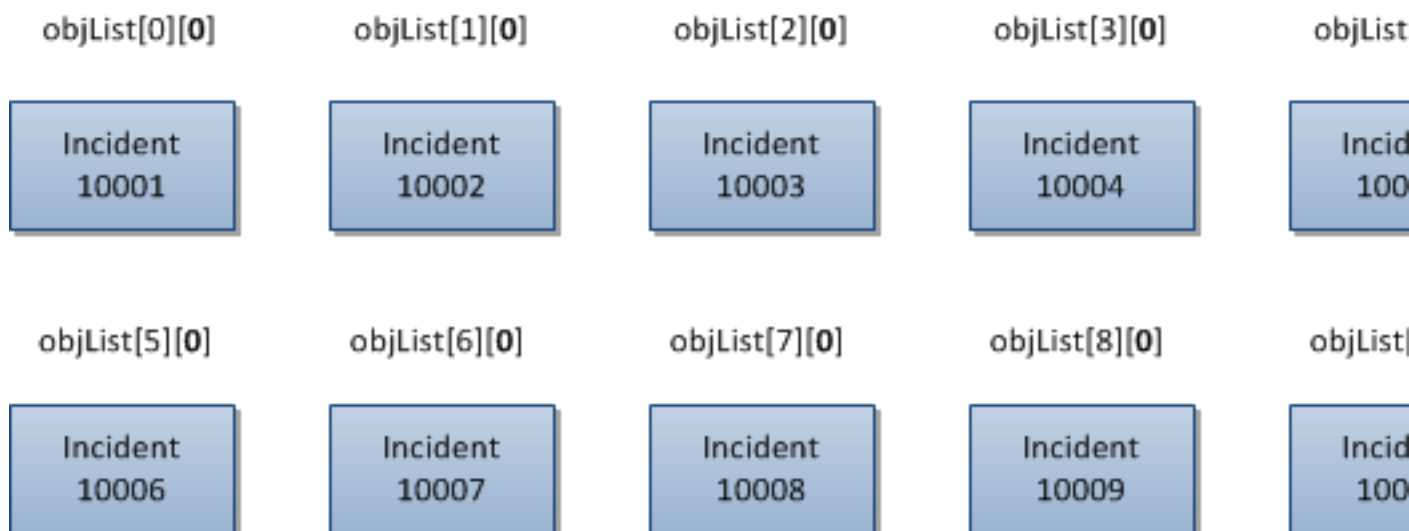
objList[0][0]

Incident 10001

objList[1][0]

Incident 10002

objList[2][0]

Incident 10003

objList[3][0]

Incident 10004

objList

Incid 100

objList[5][0]

Incident 10006

objList[6][0]

Incident 10007

objList[7][0]

Incident 10008

objList[8][0]

Incident 10009

objList

Incid 100